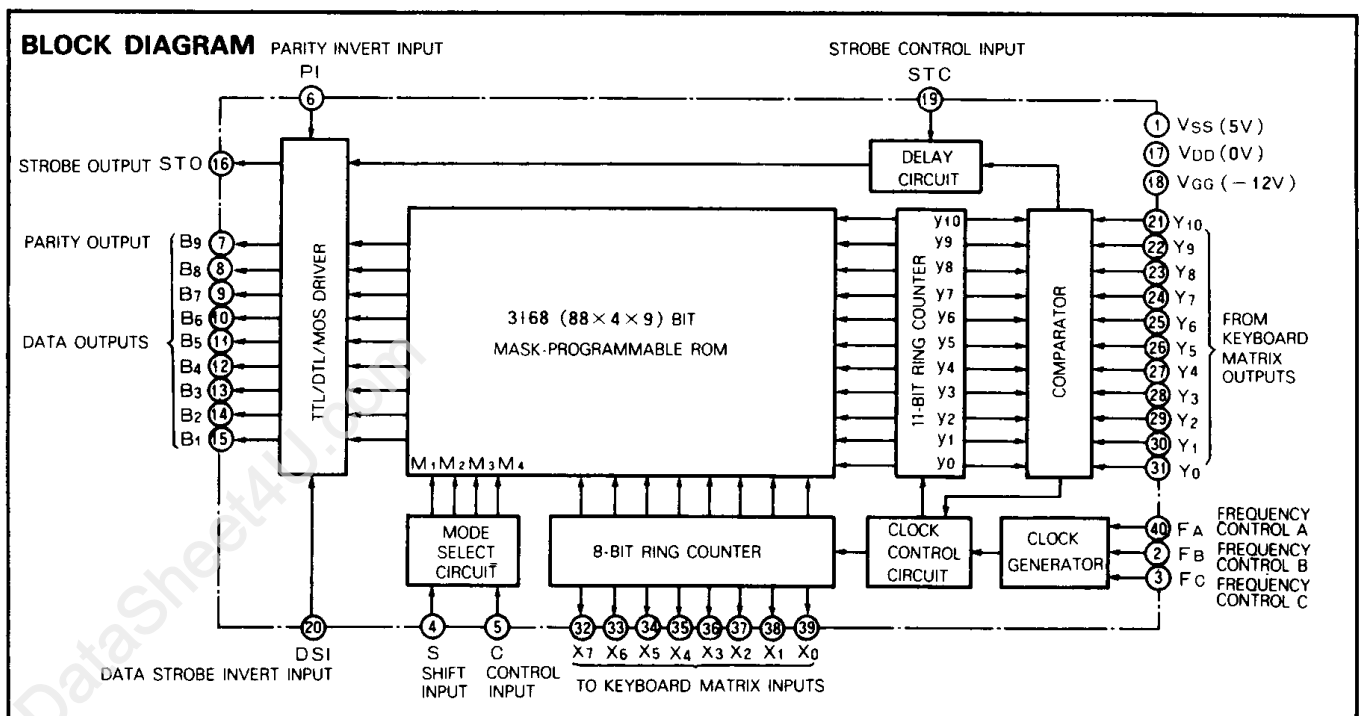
BLOCK DIAGRAM PARITY INVERT INPUT

PI
6

STROBE CONTROL INPUT
STC
19

1 VSS (5V)
17 VDD (0V)
18 VGG (−12V)

STROBE OUTPUT STO 16

DELAY CIRCUIT

PARITY OUTPUT B9 7
B8 8
B7 9
B6 10
DATA OUTPUTS B5 11
B4 12
B3 13
B2 14
B1 15

TTL/DTL/MOS DRIVER

3168 (88×4×9) BIT
MASK-PROGRAMMABLE ROM

M1 M2 M3 M4

11-BIT RING COUNTER
y10 y9 y8 y7 y6 y5 y4 y3 y2 y1 y0

COMPARATOR

21 Y10
22 Y9
23 Y8
24 Y7
25 Y6
26 Y5
27 Y4
28 Y3
29 Y2
30 Y1
31 Y0

FROM KEYBOARD MATRIX OUTPUTS

MODE SELECT CIRCUIT

8-BIT RING COUNTER

CLOCK CONTROL CIRCUIT

CLOCK GENERATOR

40 FA FREQUENCY CONTROL A
2 FB FREQUENCY CONTROL B
3 FC FREQUENCY CONTROL C

20 DSI DATA STROBE INVERT INPUT
4 S SHIFT INPUT
5 C CONTROL INPUT

32 X7 33 X6 34 X5 35 X4 36 X3 37 X2 38 X1 39 X0
TO KEYBOARD MATRIX INPUTS

DataSheet4U.com